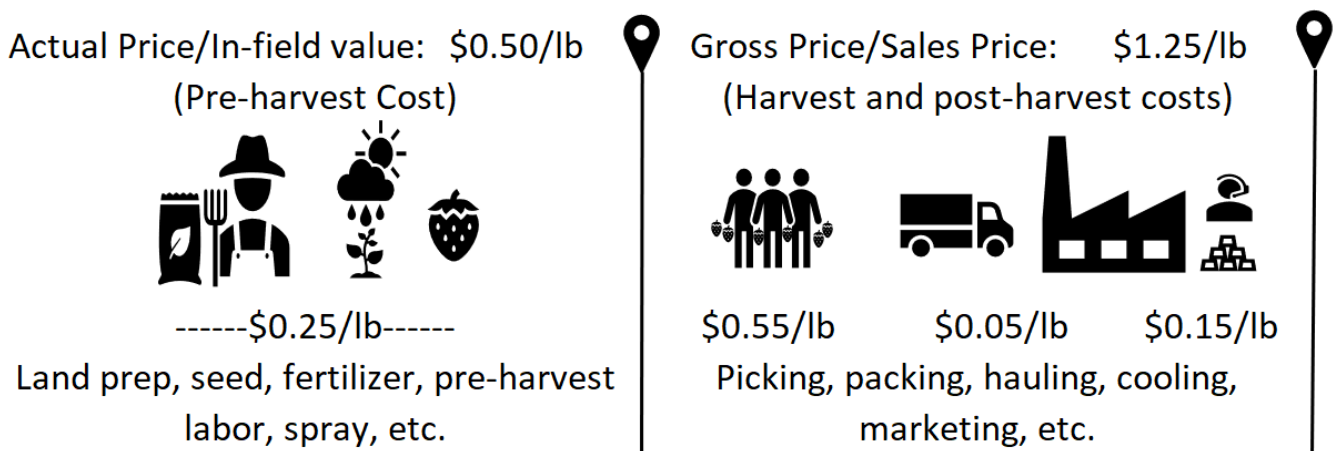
Actual Price/In-field value: \$0.50/lb
(Pre-harvest Cost)

------\$0.25/lb------
Land prep, seed, fertilizer, pre-harvest labor, spray, etc.

Gross Price/Sales Price: \$1.25/lb
(Harvest and post-harvest costs)

\$0.55/lb \$0.05/lb \$0.15/lb
Picking, packing, hauling, cooling, marketing, etc.